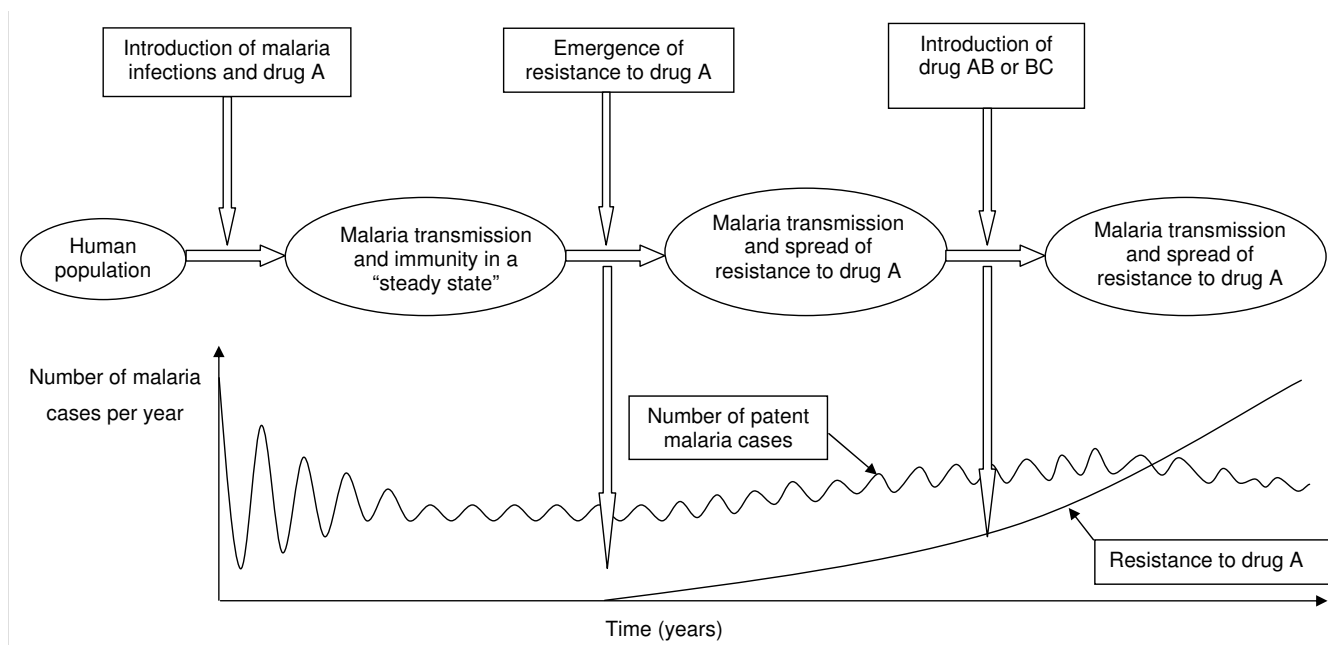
Introduction of malaria infections and drug A

Emergence of resistance to drug A

Introduction of drug AB or BC

Human population

Malaria transmission and immunity in a "steady state"

Malaria transmission and spread of resistance to drug A

Malaria transmission and spread of resistance to drug A

Number of malaria cases per year

Number of patent malaria cases

Resistance to drug A

Time (years)